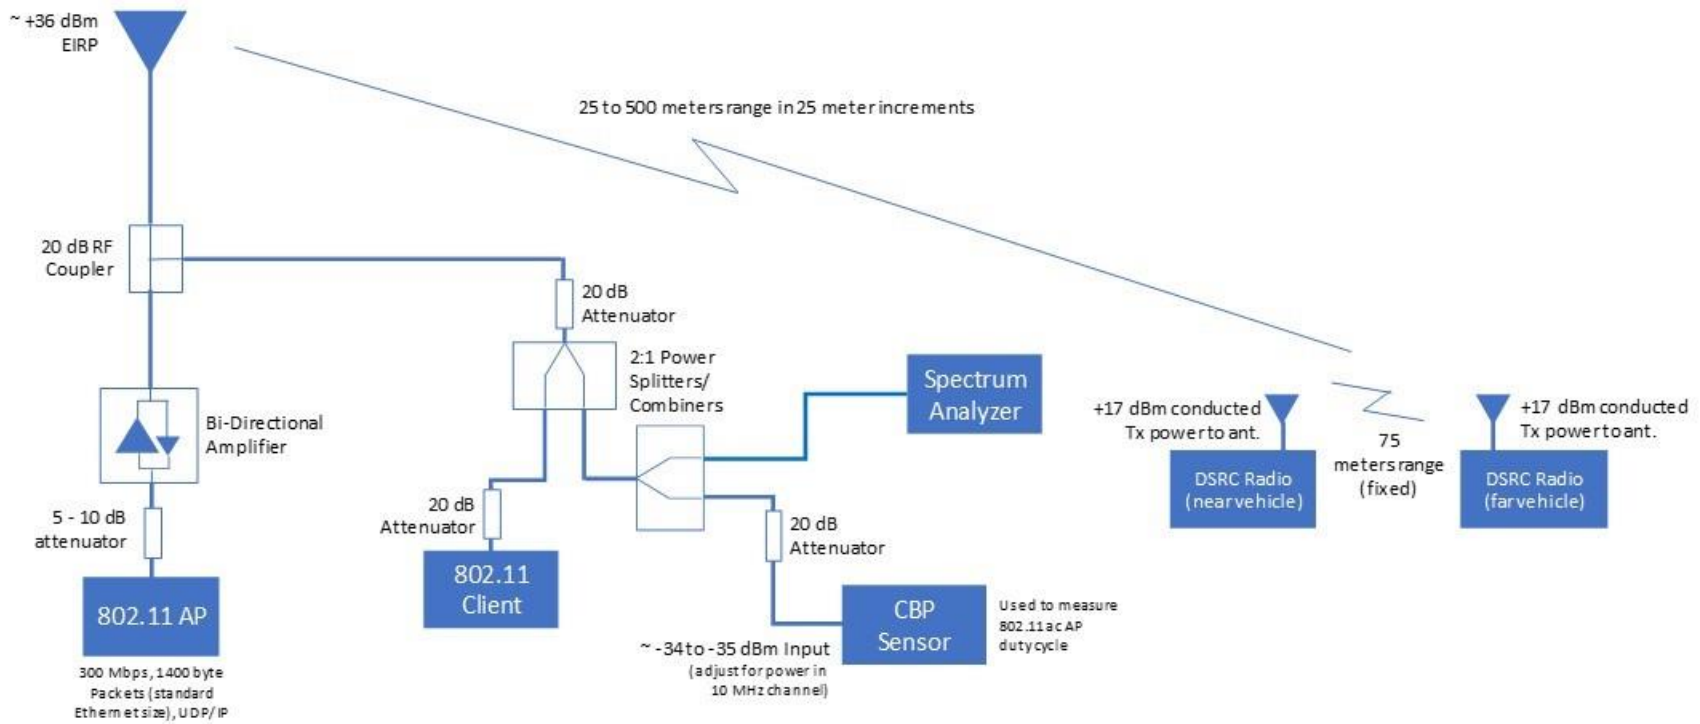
~ +36 dBm EIRP

25 to 500 meters range in 25 meter increments

20 dB RF Coupler

20 dB Attenuator

2:1 Power Splitters/ Combiners

Spectrum Analyzer

+17 dBm conducted Tx power to ant.

75 meters range (fixed)

+17 dBm conducted Tx power to ant.

DSRC Radio (near vehicle)

DSRC Radio (far vehicle)

Bi-Directional Amplifier

5 - 10 dB attenuator

20 dB Attenuator

20 dB Attenuator

802.11 Client

802.11 AP

CBP Sensor

Used to measure 802.11ac AP duty cycle

~ -34 to -35 dBm Input (adjust for power in 10 MHz channel)

300 Mbps, 1400 byte Packets (standard Ethernet size), UDP/IP